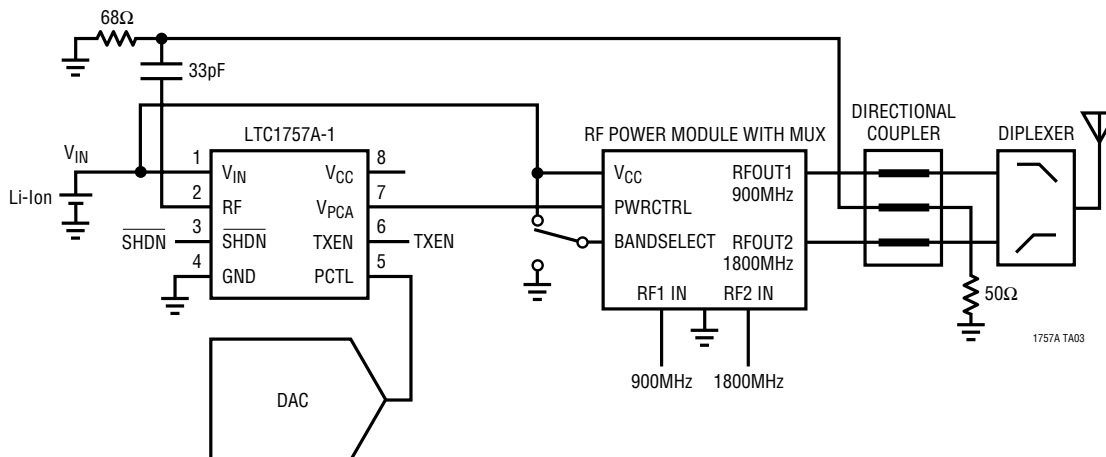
68Ω

33pF

LTC1757A-1

RF POWER MODULE WITH MUX

DIRECTIONAL COUPLER

DIPLEXER

$V_{IN}$

Li-Ion

1 $V_{IN}$

2 RF

3 $\overline{SHDN}$

4 GND

8 $V_{CC}$

7 $V_{PCA}$

6 TXEN

5 PCTL

$\overline{SHDN}$

TXEN

$V_{CC}$

PWRCTRL

BANDSELECT

RFOUT1 900MHz

RFOUT2 1800MHz

RF1 IN

RF2 IN

900MHz

1800MHz

50Ω

DAC

1757A TA03